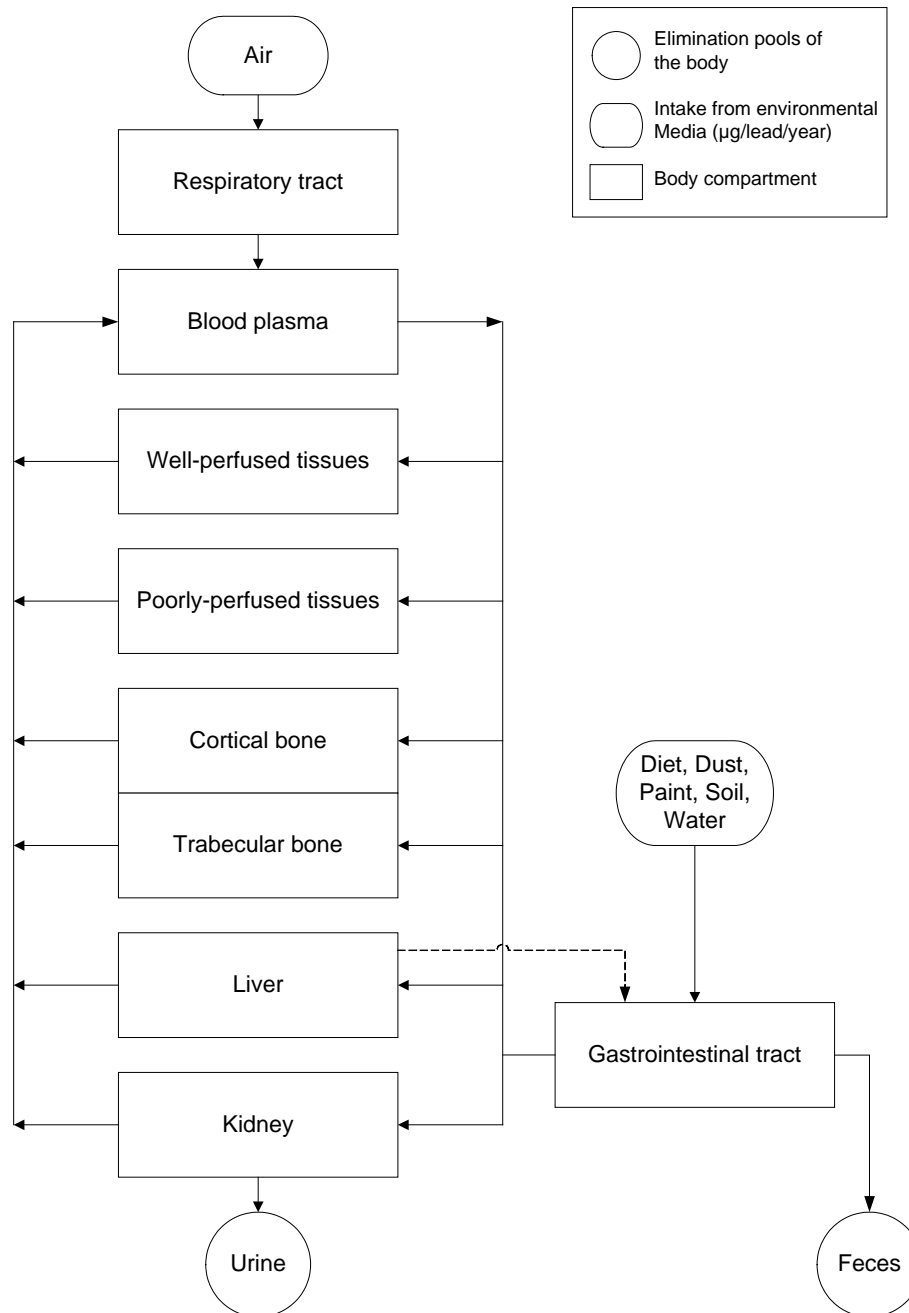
Air

Elimination pools of the body

Intake from environmental Media (µg/lead/year)

Body compartment

Respiratory tract

Blood plasma

Well-perfused tissues

Poorly-perfused tissues

Cortical bone

Trabecular bone

Diet, Dust, Paint, Soil, Water

Liver

Gastrointestinal tract

Kidney

Urine

Feces